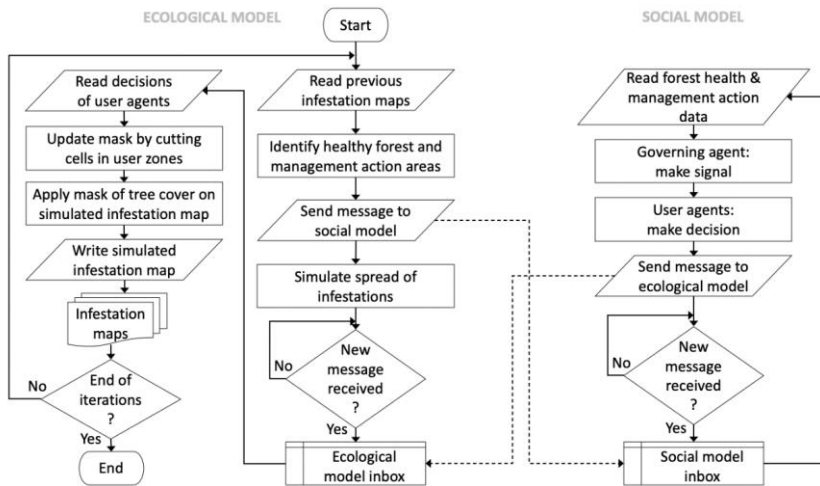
ECOLOGICAL MODEL

Start

SOCIAL MODEL

Read decisions of user agents

Update mask by cutting cells in user zones

Apply mask of tree cover on simulated infestation map

Write simulated infestation map

Infestation maps

No

End of iterations ?

Yes

End

Read previous infestation maps

Identify healthy forest and management action areas

Send message to social model

Simulate spread of infestations

No

New message received ?

Yes

Ecological model inbox

Read forest health & management action data

Governing agent: make signal

User agents: make decision

Send message to ecological model

No

New message received ?

Yes

Social model inbox